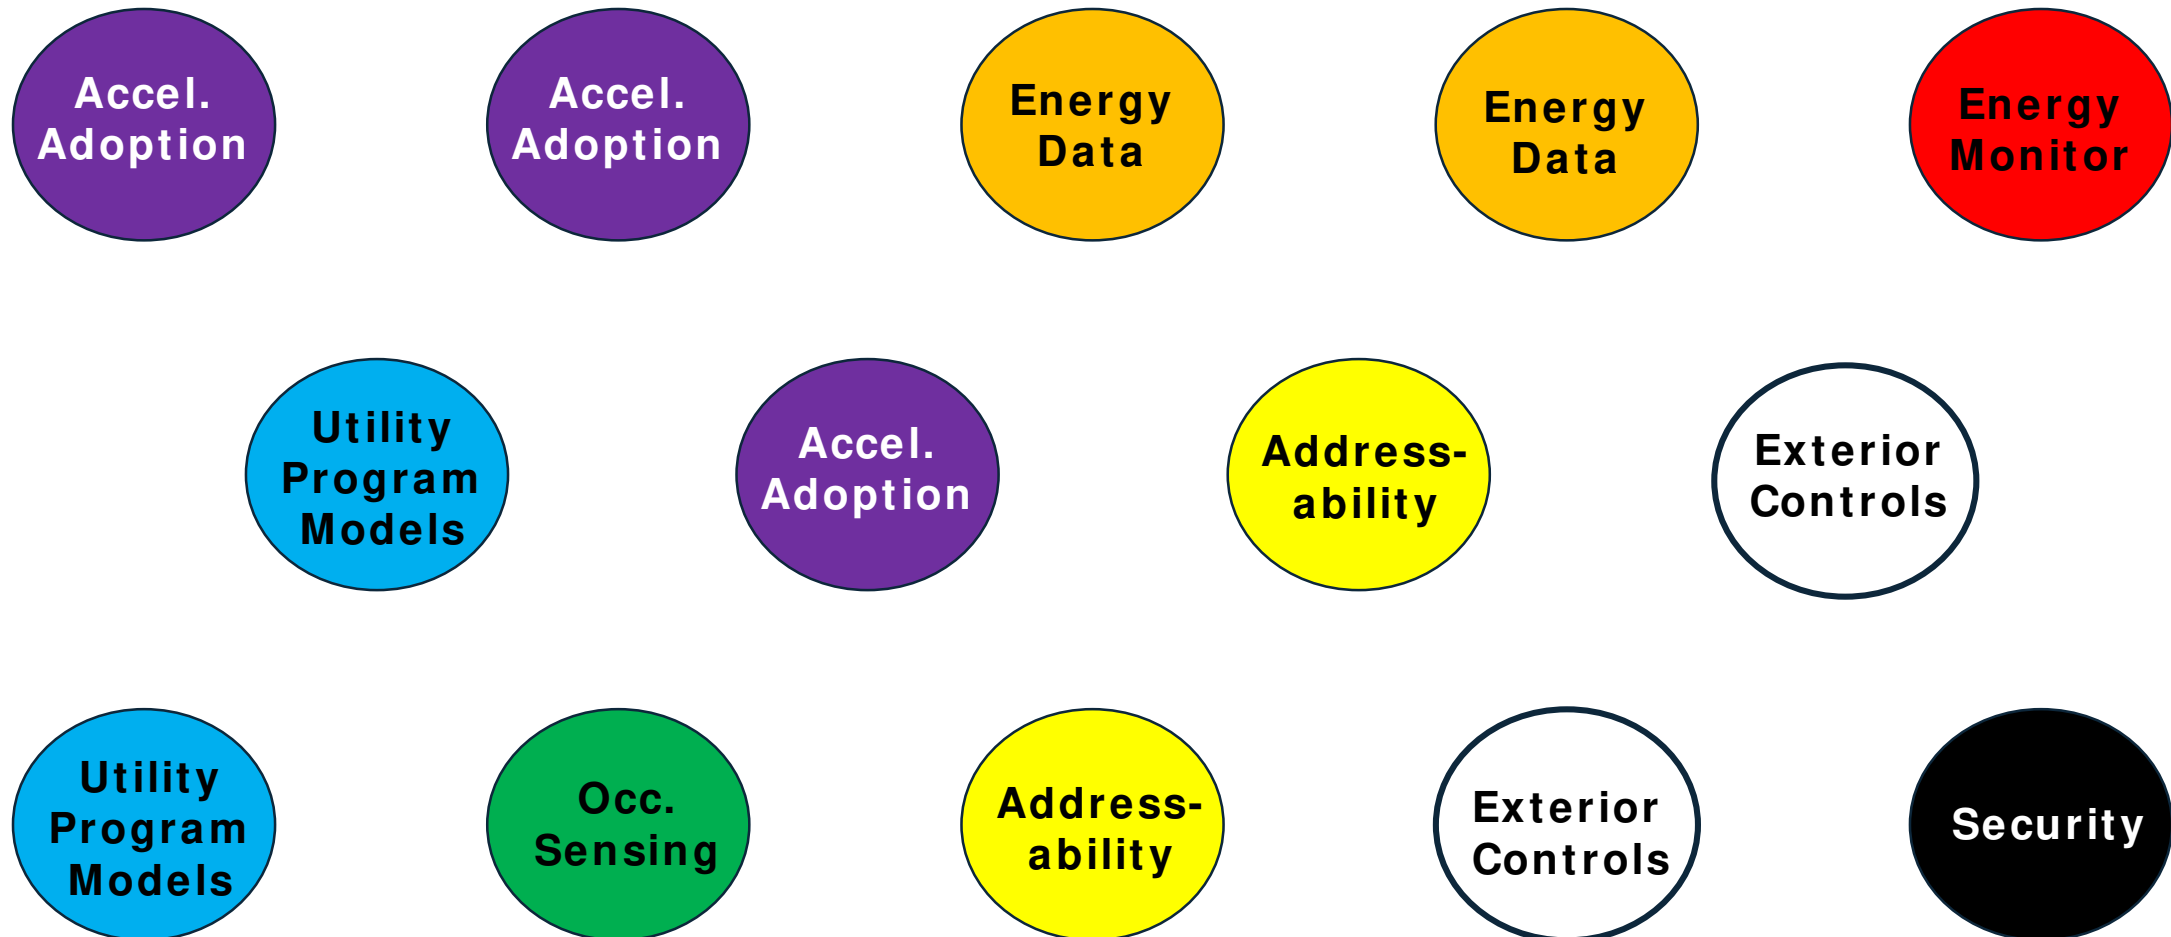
Accel. Adoption

Accel. Adoption

Energy Data

Energy Data

Energy Monitor

Utility Program Models

Accel. Adoption

Address-ability

Exterior Controls

Utility Program Models

Occ. Sensing

Address-ability

Exterior Controls

Security